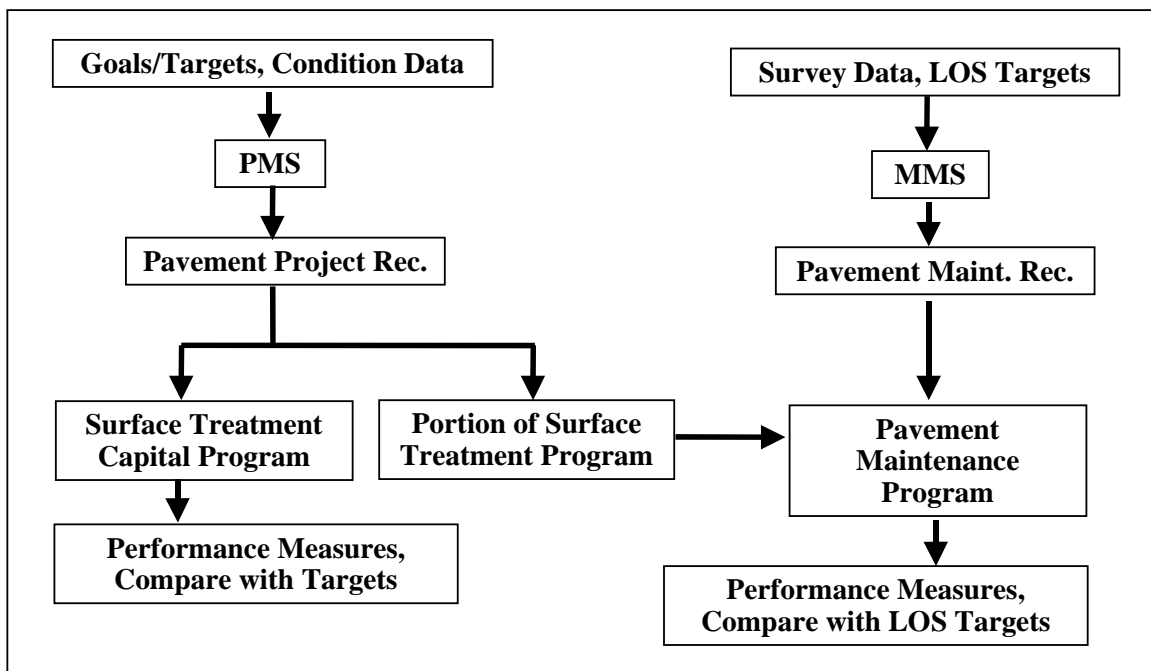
Goals/Targets, Condition Data

PMS

Pavement Project Rec.

Surface Treatment Capital Program

Performance Measures, Compare with Targets

Portion of Surface Treatment Program

Survey Data, LOS Targets

MMS

Pavement Maint. Rec.

Pavement Maintenance Program

Performance Measures, Compare with LOS Targets